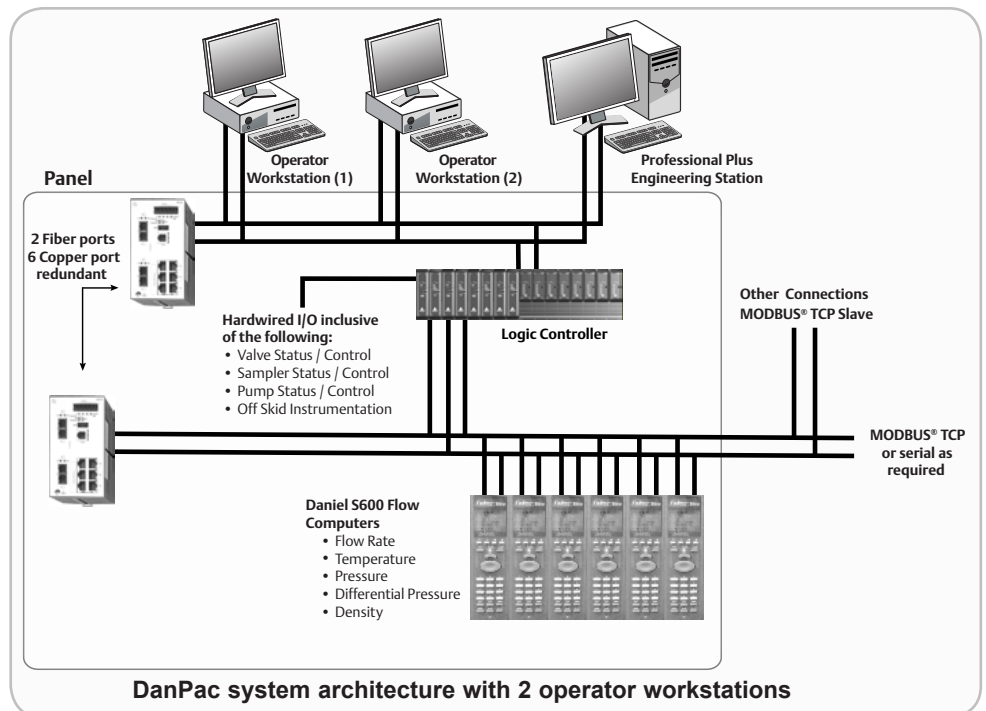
Operator Workstation (1)

Operator Workstation (2)

Professional Plus Engineering Station

Panel

2 Fiber ports
6 Copper port redundant

Hardwired I/O inclusive of the following:
• Valve Status / Control
• Sampler Status / Control
• Pump Status / Control
• Off Skid Instrumentation

Logic Controller

Other Connections
MODBUS® TCP Slave

MODBUS® TCP or serial as required

Daniel S600 Flow Computers
• Flow Rate
• Temperature
• Pressure
• Differential Pressure
• Density

DanPac system architecture with 2 operator workstations